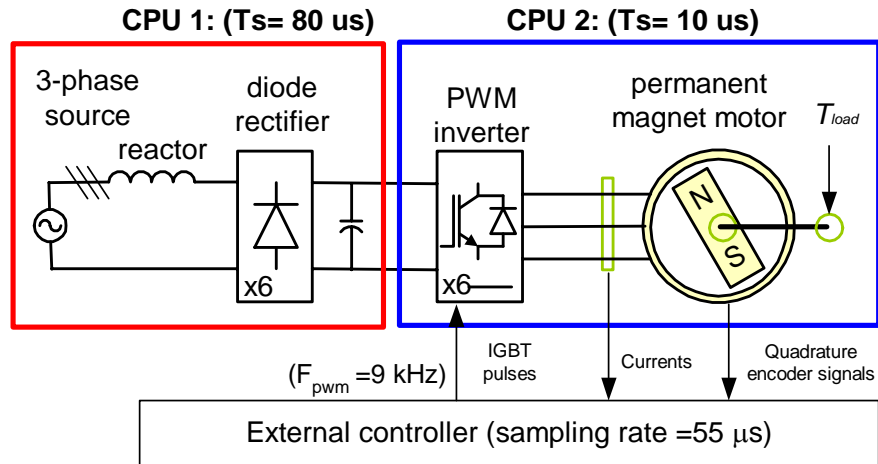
CPU 1: (Ts= 80 us)

CPU 2: (Ts= 10 us)

3-phase source

reactor

diode rectifier

x6

PWM inverter

x6

permanent magnet motor

N

S

$T_{load}$

($F_{pwm}$ =9 kHz)

IGBT pulses

Currents

Quadrature encoder signals

External controller (sampling rate =55 μs)